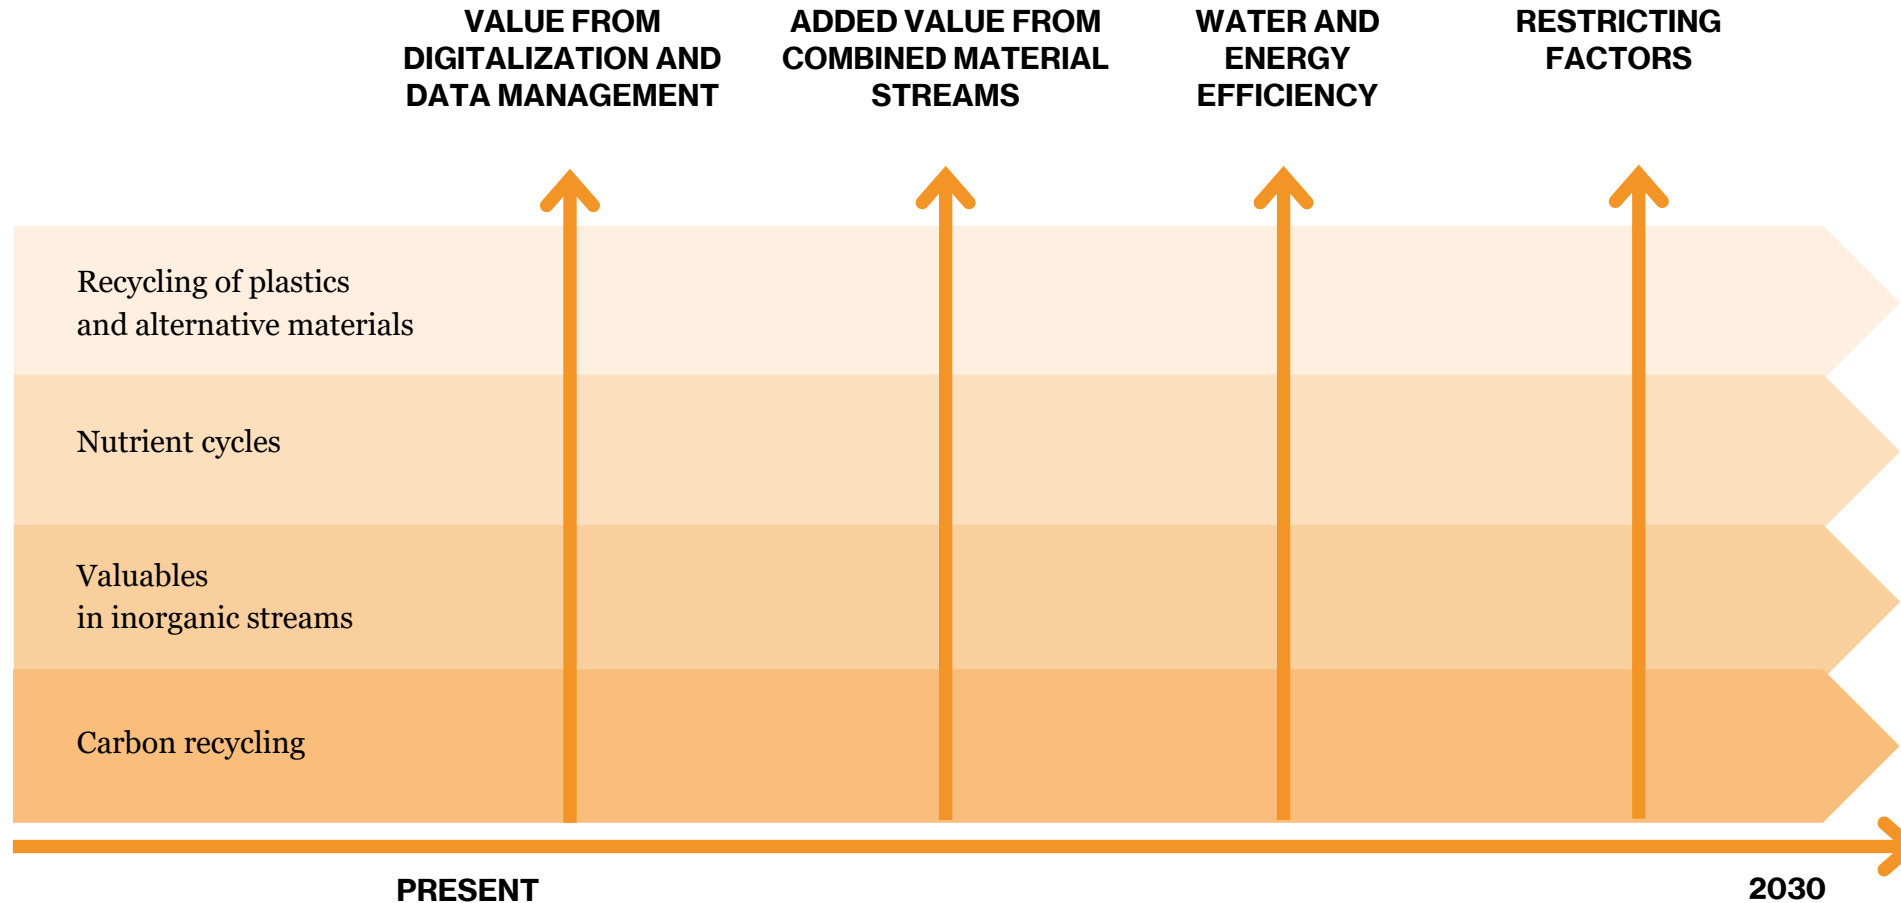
VALUE FROM DIGITALIZATION AND DATA MANAGEMENT

ADDED VALUE FROM COMBINED MATERIAL STREAMS

WATER AND ENERGY EFFICIENCY

RESTRICTING FACTORS

Recycling of plastics and alternative materials

Nutrient cycles

Valuables in inorganic streams

Carbon recycling

PRESENT

2030